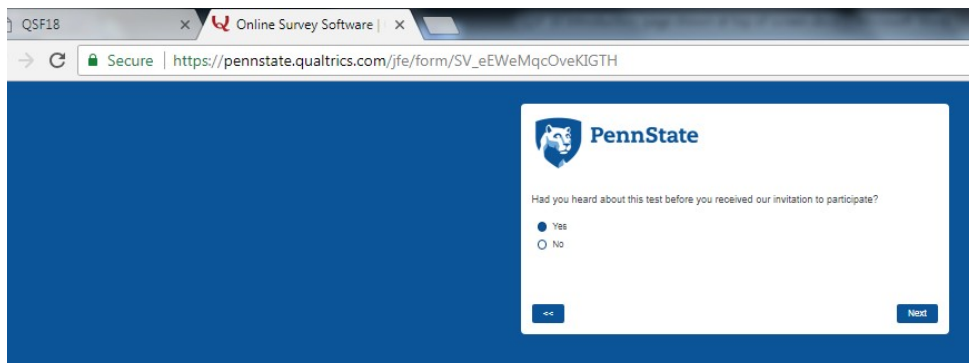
QSF18 ×
Online Survey Software | ×
Secure https://pennstate.qualtrics.com/jfe/form/SV_eEWeMqcOveKIGTH

PennState

Had you heard about this test before you received our invitation to participate?

Yes
No

<<
Next